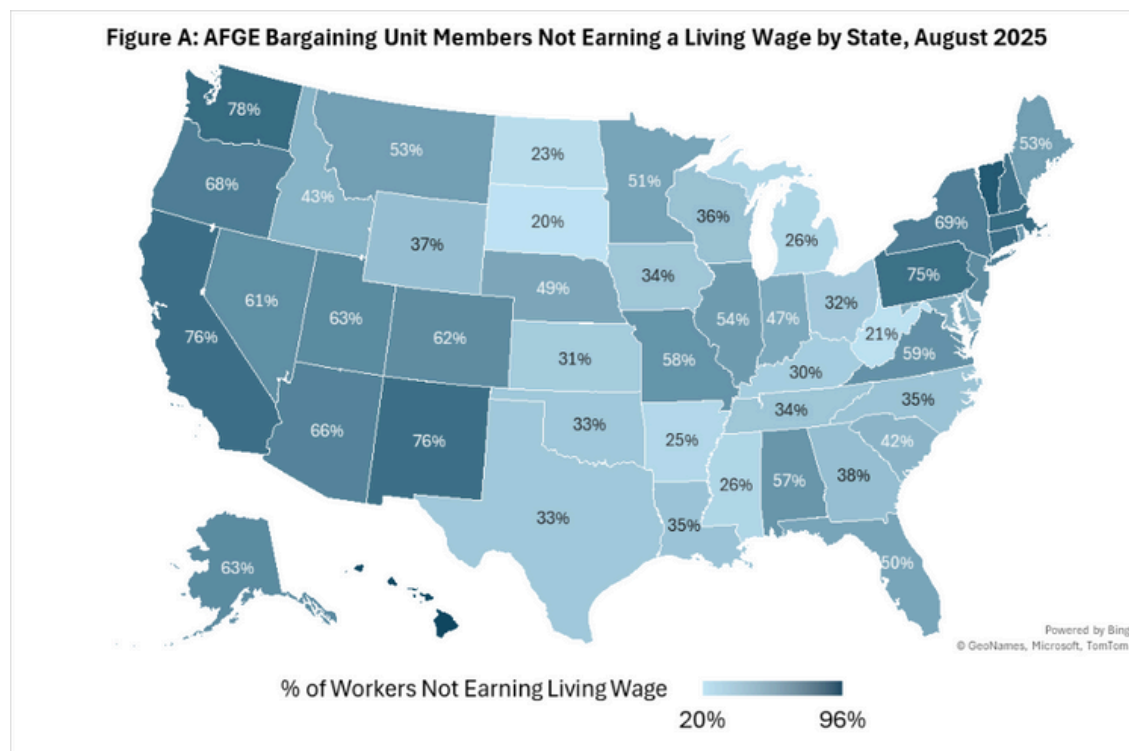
Figure A: AFGE Bargaining Unit Members Not Earning a Living Wage by State, August 2025

78%
68%
43%
53%
23%
20%
51%
36%
26%
53%
69%
75%
37%
61%
63%
62%
49%
34%
54%
47%
32%
21%
59%
76%
31%
58%
30%
35%
34%
66%
76%
33%
25%
42%
38%
57%
26%
33%
35%
50%
63%

Powered by Bing
© GeoNames, Microsoft, TomTom

% of Workers Not Earning Living Wage
20%
96%